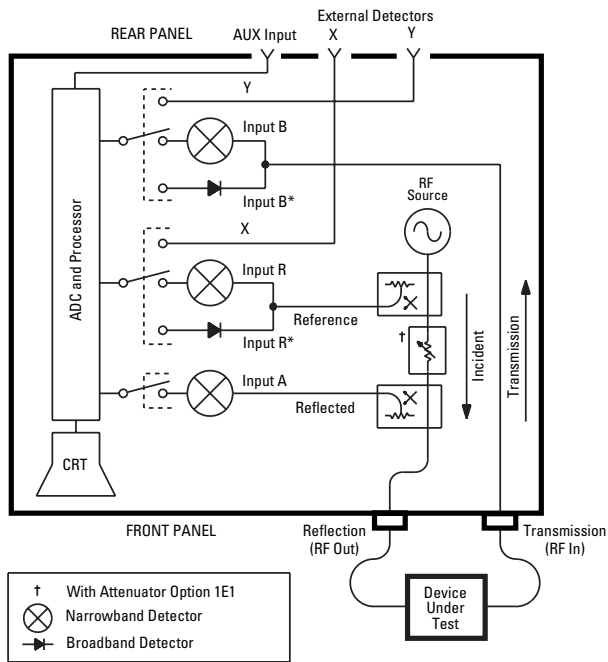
REAR PANEL

AUX Input

External Detectors

X

Y

Y

Input B

Input B*

ADC and Processor

X

RF Source

Input R

Reference

Input R*

†

Incident

Transmission

Input A

Reflected

CRT

FRONT PANEL

Reflection (RF Out)

Transmission (RF In)

Device Under Test

† With Attenuator Option 1E1

Narrowband Detector

Broadband Detector